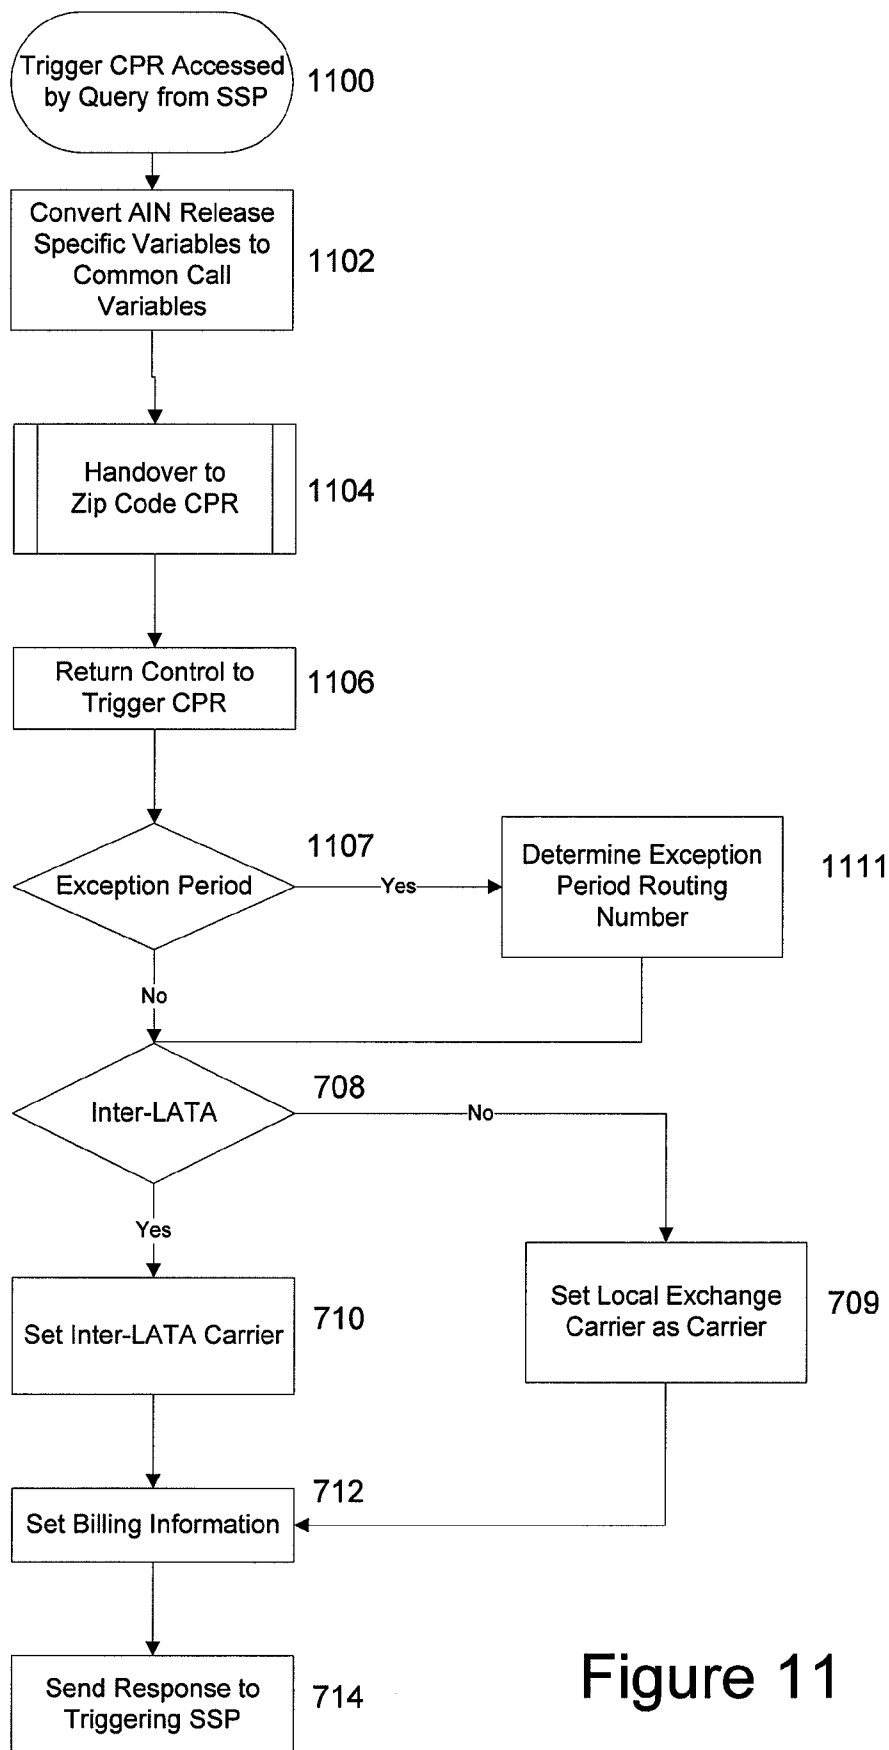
Trigger CPR Accessed by Query from SSP

1100

Convert AIN Release Specific Variables to Common Call Variables

1102

Handover to Zip Code CPR

1104

Return Control to Trigger CPR

1106

1107

Exception Period

Yes

Determine Exception Period Routing Number

1111

No

Inter-LATA

708

No

Yes

Set Inter-LATA Carrier

710

Set Local Exchange Carrier as Carrier

709

712

Set Billing Information

Send Response to Triggering SSP

714

Figure 11